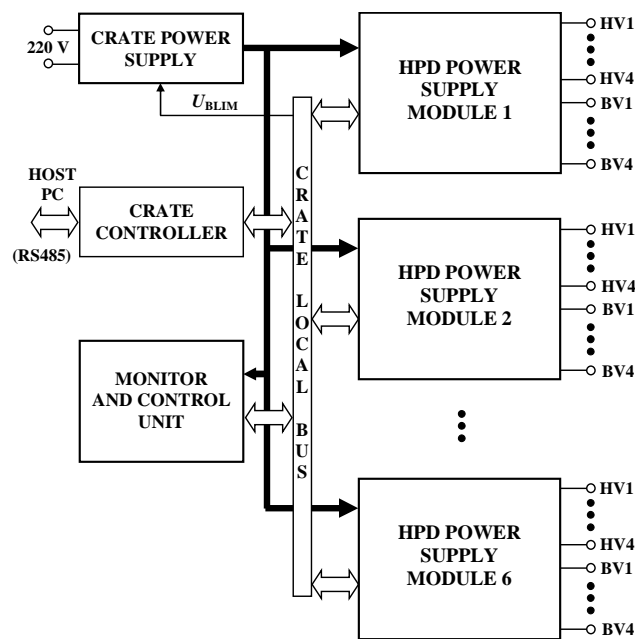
220 V

CRATE POWER SUPPLY

$U_{BLIM}$

HOST PC

(RS485)

CRATE CONTROLLER

MONITOR AND CONTROL UNIT

CRATE LOCAL BUS

HPD POWER SUPPLY MODULE 1

HV1
HV4
BV1
BV4

HPD POWER SUPPLY MODULE 2

HV1
HV4
BV1
BV4

HPD POWER SUPPLY MODULE 6

HV1
HV4
BV1
BV4